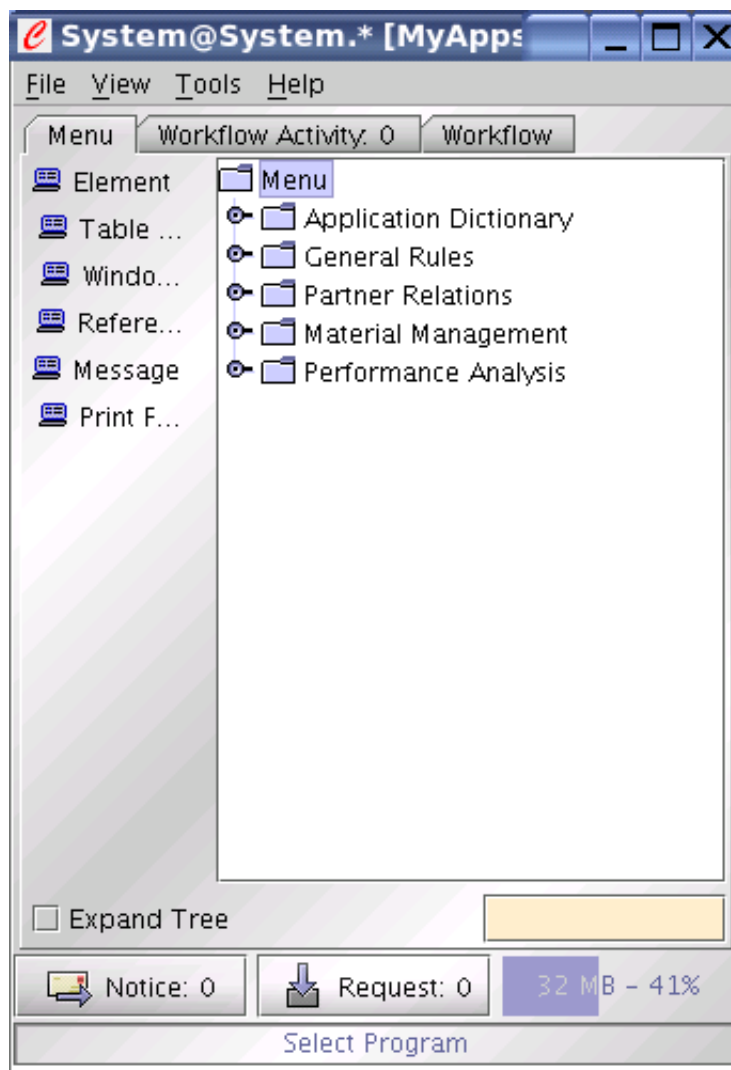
System@System.* [MyApps

File View Tools Help

Menu | Workflow Activity: 0 | Workflow

Element
Table ...
Windo...
Refere...
Message
Print F...

Menu
Application Dictionary
General Rules
Partner Relations
Material Management
Performance Analysis

Expand Tree

Notice: 0
Request: 0
32 MB - 41%

Select Program